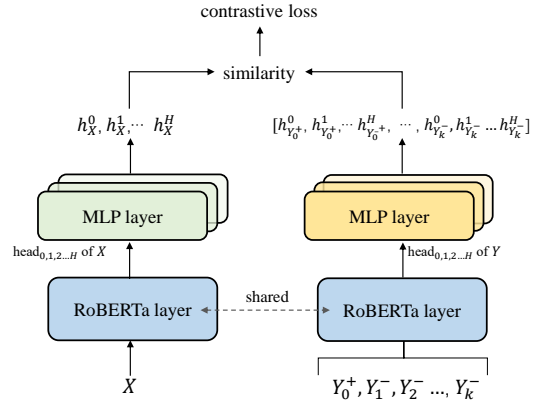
contrastive loss

similarity

$h_X^0, h_X^1, \cdots\ h_X^H$

$[h_{Y_0^+}^0, h_{Y_0^+}^1, \cdots h_{Y_0^+}^H, \ \cdots, h_{Y_k^-}^0, h_{Y_k^-}^1 \ldots h_{Y_k^-}^H]$

MLP layer

MLP layer

head$_{0,1,2\ldots H}$ of $X$

head$_{0,1,2\ldots H}$ of $Y$

RoBERTa layer

shared

RoBERTa layer

$X$

$Y_0^+, Y_1^-, Y_2^- \ldots, Y_k^-$